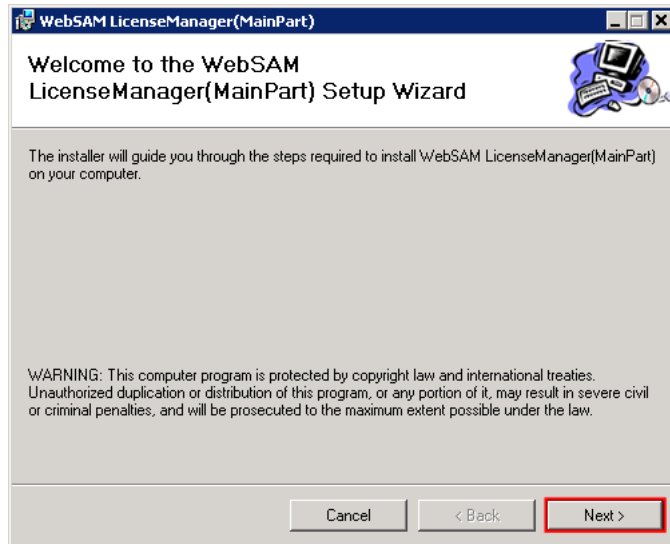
WebSAM LicenseManager(MainPart)

Welcome to the WebSAM LicenseManager(MainPart) Setup Wizard

The installer will guide you through the steps required to install WebSAM LicenseManager(MainPart) on your computer.

WARNING: This computer program is protected by copyright law and international treaties. Unauthorized duplication or distribution of this program, or any portion of it, may result in severe civil or criminal penalties, and will be prosecuted to the maximum extent possible under the law.

Cancel
< Back
Next >